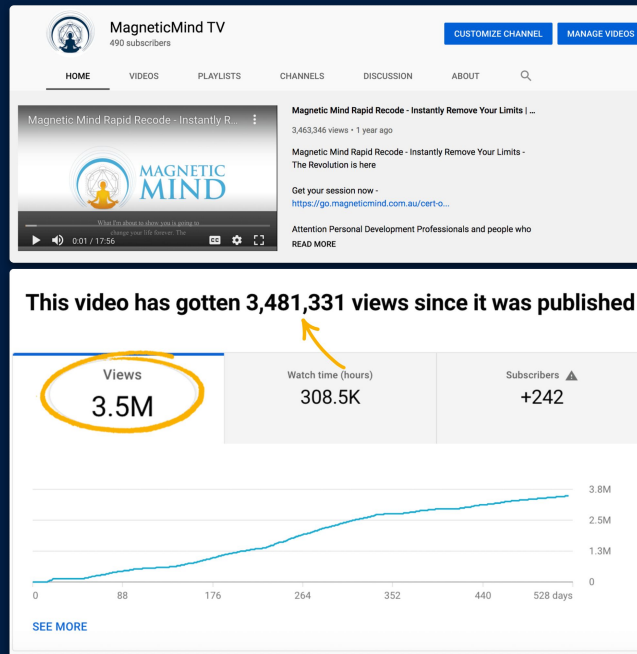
MagneticMind TV
490 subscribers

CUSTOMIZE CHANNEL
MANAGE VIDEOS

HOME
VIDEOS
PLAYLISTS
CHANNELS
DISCUSSION
ABOUT

Magnetic Mind Rapid Recode - Instantly R...

MAGNETIC MIND

What I'm about to show you is going to change your life forever. The

0:01 / 17:56

Magnetic Mind Rapid Recode - Instantly Remove Your Limits | ...

3,463,346 views • 1 year ago

Magnetic Mind Rapid Recode - Instantly Remove Your Limits - The Revolution is here

Get your session now - https://go.magneticmind.com.au/cert-o...

Attention Personal Development Professionals and people who
READ MORE

This video has gotten 3,481,331 views since it was published

| Views | Watch time (hours) | Subscribers |
|---|---|---|
| 3.5M | 308.5K | +242 |

3.8M
2.5M
1.3M
0

0
88
176
264
352
440
528 days

SEE MORE